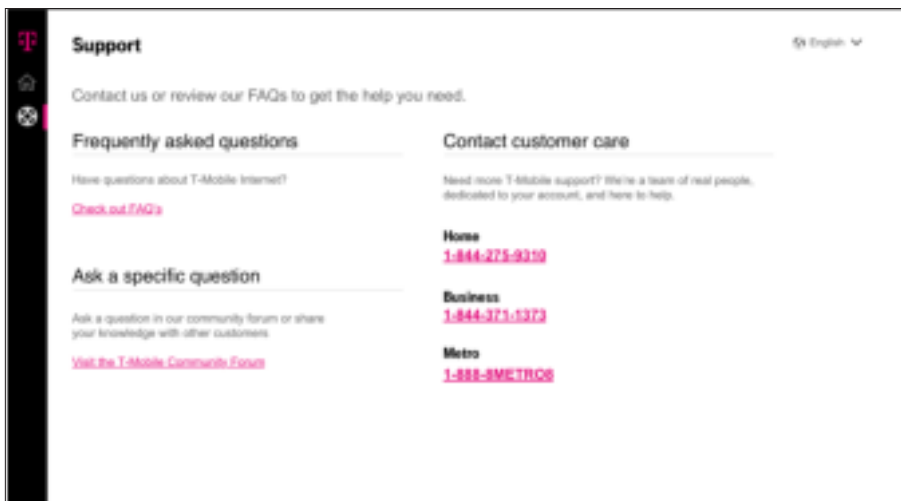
Support

English

Contact us or review our FAQs to get the help you need.

Frequently asked questions

Have questions about T-Mobile Internet?

Check out FAQ's

Ask a specific question

Ask a question in our community forum or share your knowledge with other customers

Visit the T-Mobile Community Forum

Contact customer care

Need more T-Mobile support? We're a team of real people, dedicated to your account, and here to help.

Home
1-844-275-9310

Business
1-844-371-1373

Metro
1-888-8METRO8